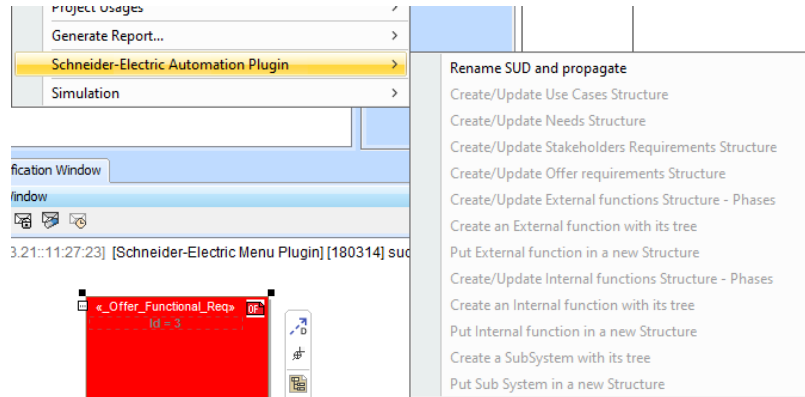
Project Usages >
Generate Report... >
Schneider-Electric Automation Plugin >
Simulation >

fication Window
Window

3.21::11:27:23] [Schneider-Electric Menu Plugin] [180314] suc

«_Offer_Functional_Req» OF
Id = 3

Rename SUD and propagate
Create/Update Use Cases Structure
Create/Update Needs Structure
Create/Update Stakeholders Requirements Structure
Create/Update Offer requirements Structure
Create/Update External functions Structure - Phases
Create an External function with its tree
Put External function in a new Structure
Create/Update Internal functions Structure - Phases
Create an Internal function with its tree
Put Internal function in a new Structure
Create a SubSystem with its tree
Put Sub System in a new Structure